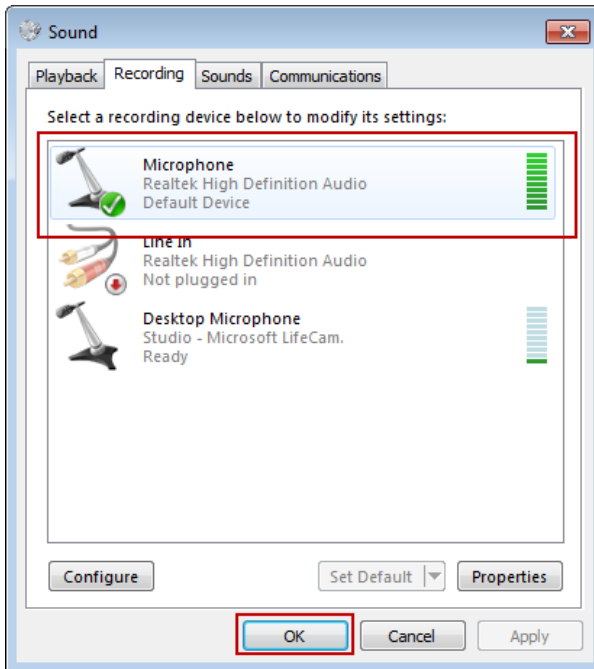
Sound

Playback | Recording | Sounds | Communications

Select a recording device below to modify its settings:

Microphone
Realtek High Definition Audio
Default Device

Line In
Realtek High Definition Audio
Not plugged in

Desktop Microphone
Studio - Microsoft LifeCam.
Ready

Configure

Set Default

Properties

OK

Cancel

Apply